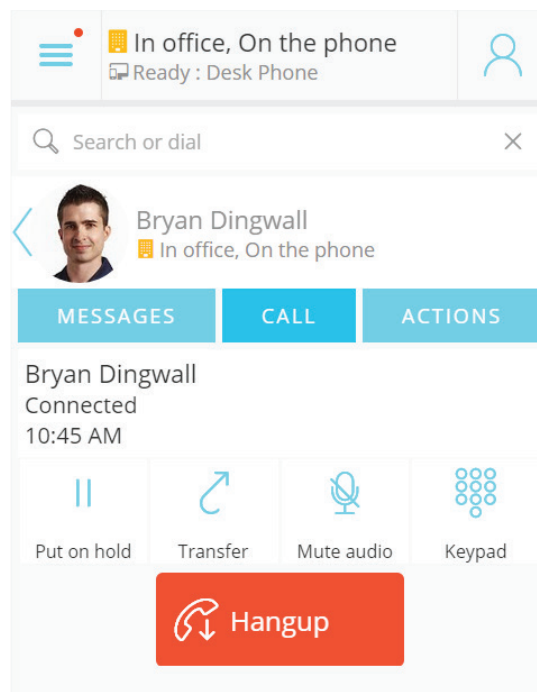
In office, On the phone
Ready : Desk Phone

Search or dial

Bryan Dingwall
In office, On the phone

MESSAGES
CALL
ACTIONS

Bryan Dingwall
Connected
10:45 AM

Put on hold
Transfer
Mute audio
Keypad

Hangup